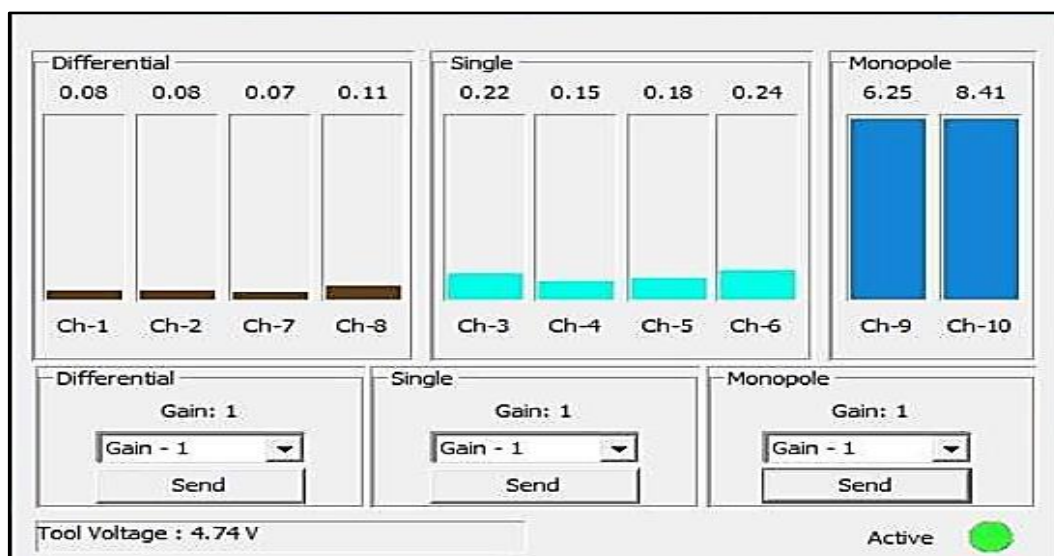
Differential
0.08 0.08 0.07 0.11
Ch-1 Ch-2 Ch-7 Ch-8

Single
0.22 0.15 0.18 0.24
Ch-3 Ch-4 Ch-5 Ch-6

Monopole
6.25 8.41
Ch-9 Ch-10

Differential
Gain: 1
Gain - 1
Send

Single
Gain: 1
Gain - 1
Send

Monopole
Gain: 1
Gain - 1
Send

Tool Voltage : 4.74 V

Active